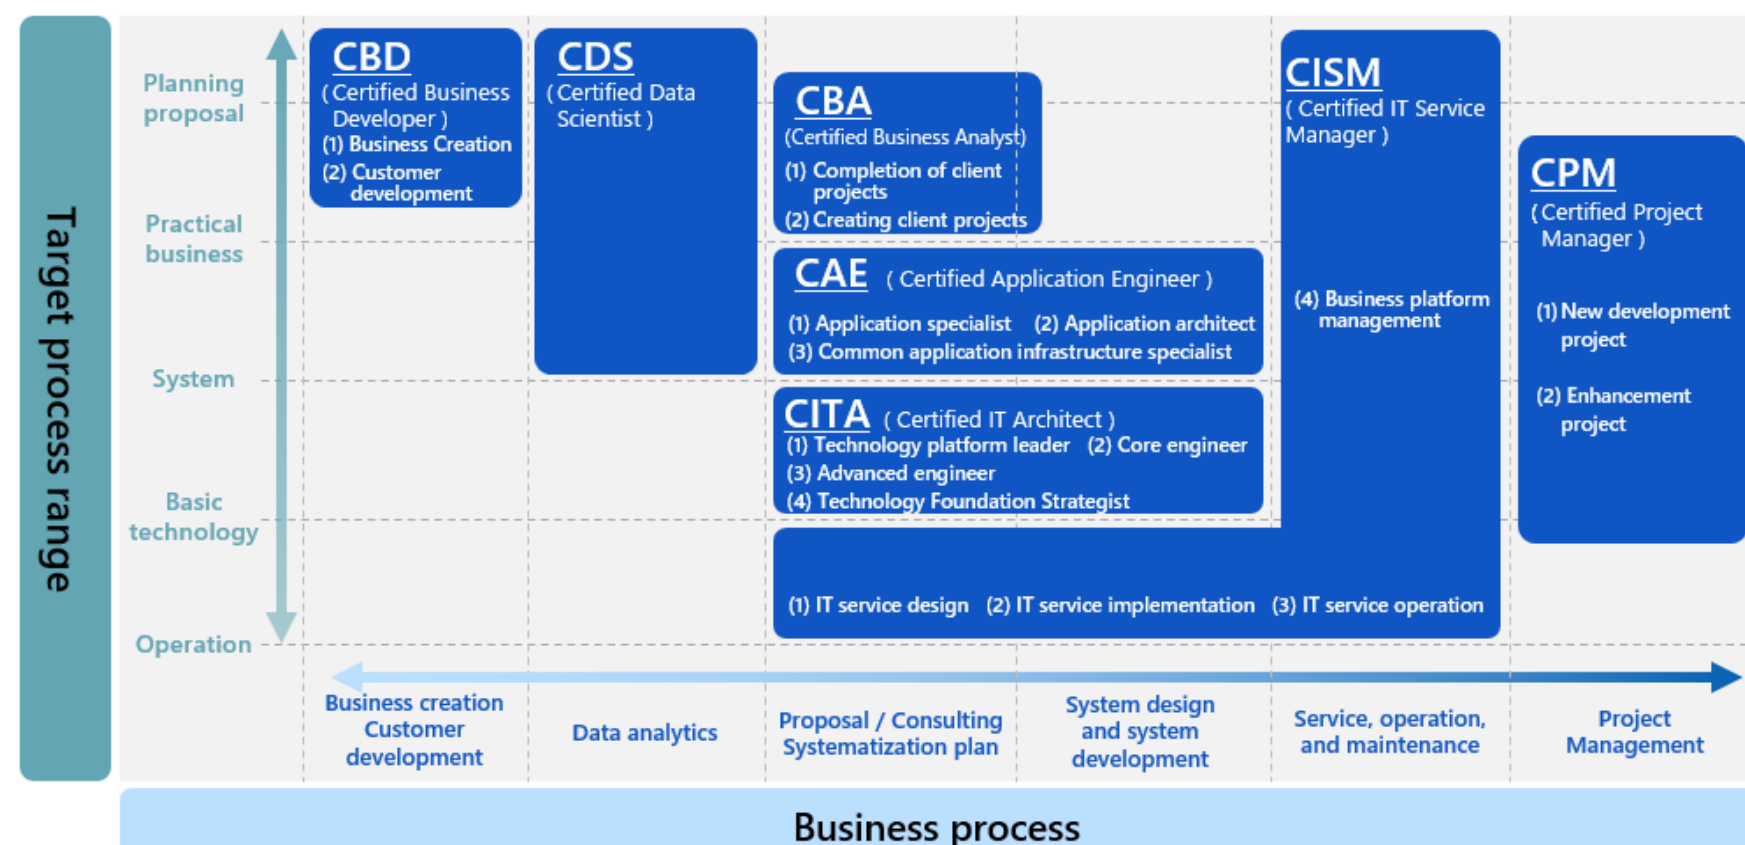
Target process range

Planning proposal

Practical business

System

Basic technology

Operation

CBD
( Certified Business Developer )
(1) Business Creation
(2) Customer development

CDS
( Certified Data Scientist )

CBA
(Certified Business Analyst)
(1) Completion of client projects
(2) Creating client projects

CAE ( Certified Application Engineer )
(1) Application specialist (2) Application architect
(3) Common application infrastructure specialist

CITA ( Certified IT Architect )
(1) Technology platform leader (2) Core engineer
(3) Advanced engineer
(4) Technology Foundation Strategist

CISM
( Certified IT Service Manager )
(4) Business platform management

(1) IT service design (2) IT service implementation (3) IT service operation

CPM
( Certified Project Manager )
(1) New development project
(2) Enhancement project

Business creation Customer development

Data analytics

Proposal / Consulting Systematization plan

System design and system development

Service, operation, and maintenance

Project Management

Business process